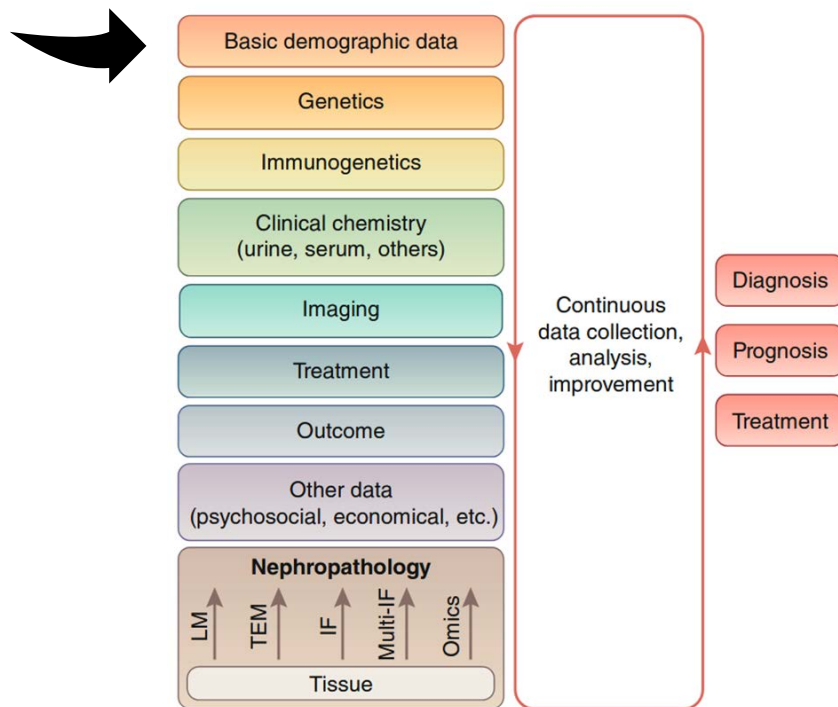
Basic demographic data

Genetics

Immunogenetics

Clinical chemistry (urine, serum, others)

Imaging

Treatment

Outcome

Other data (psychosocial, economical, etc.)

Nephropathology

LM

TEM

IF

Multi-IF

Omics

Tissue

Continuous data collection, analysis, improvement

Diagnosis

Prognosis

Treatment